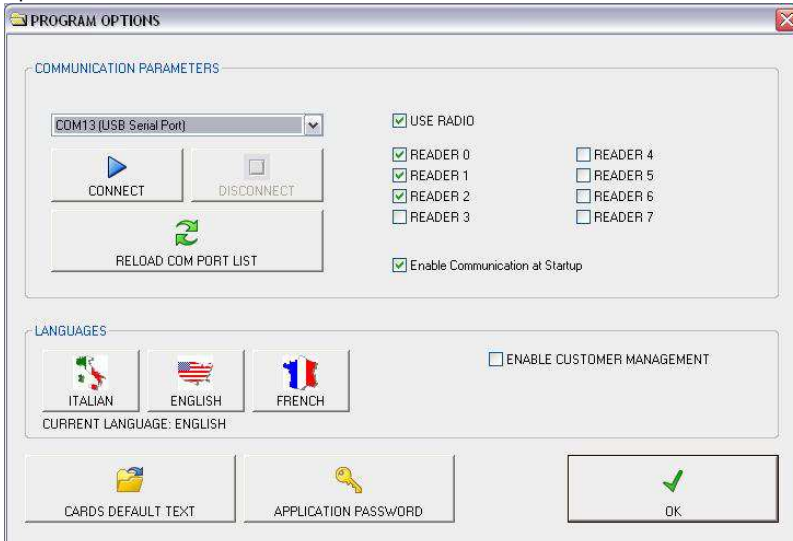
PROGRAM OPTIONS

COMMUNICATION PARAMETERS

COM13 (USB Serial Port)

CONNECT

DISCONNECT

RELOAD COM PORT LIST

USE RADIO

READER 0
READER 1
READER 2
READER 3

READER 4
READER 5
READER 6
READER 7

Enable Communication at Startup

LANGUAGES

ITALIAN

ENGLISH

FRENCH

CURRENT LANGUAGE: ENGLISH

ENABLE CUSTOMER MANAGEMENT

CARDS DEFAULT TEXT

APPLICATION PASSWORD

OK